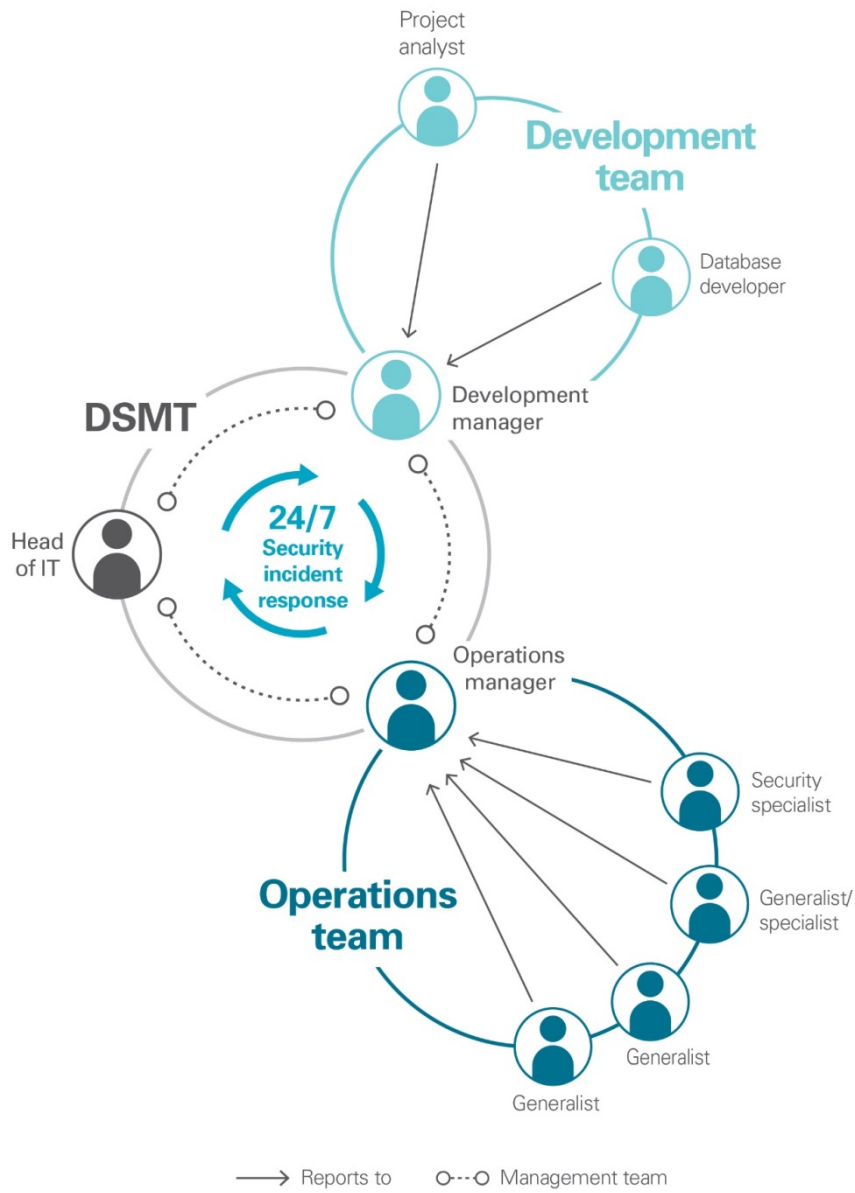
Project analyst

Development team

Database developer

DSMT

Development manager

Head of IT

24/7 Security incident response

Operations manager

Security specialist

Generalist/ specialist

Operations team

Generalist

Generalist

Reports to

Management team